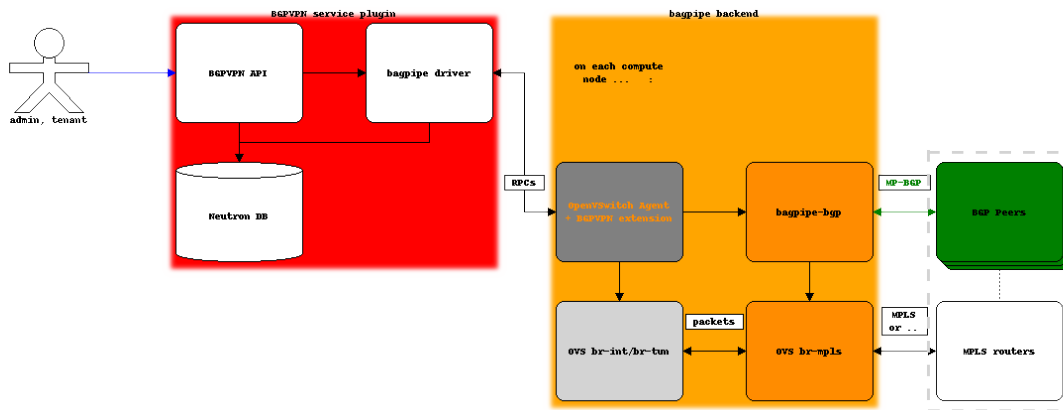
admin, tenant

BGPVPN service plugin

BGPVPN API

bagpipe driver

Neutron DB

bagpipe backend

on each compute node ... :

RPCs

OpenVSwitch Agent + BGPVPN extension

bagpipe-bgp

OVS br-int/br-tun

packets

OVS br-mpls

MP-BGP

BGP Peers

MPLS or ..

MPLS routers